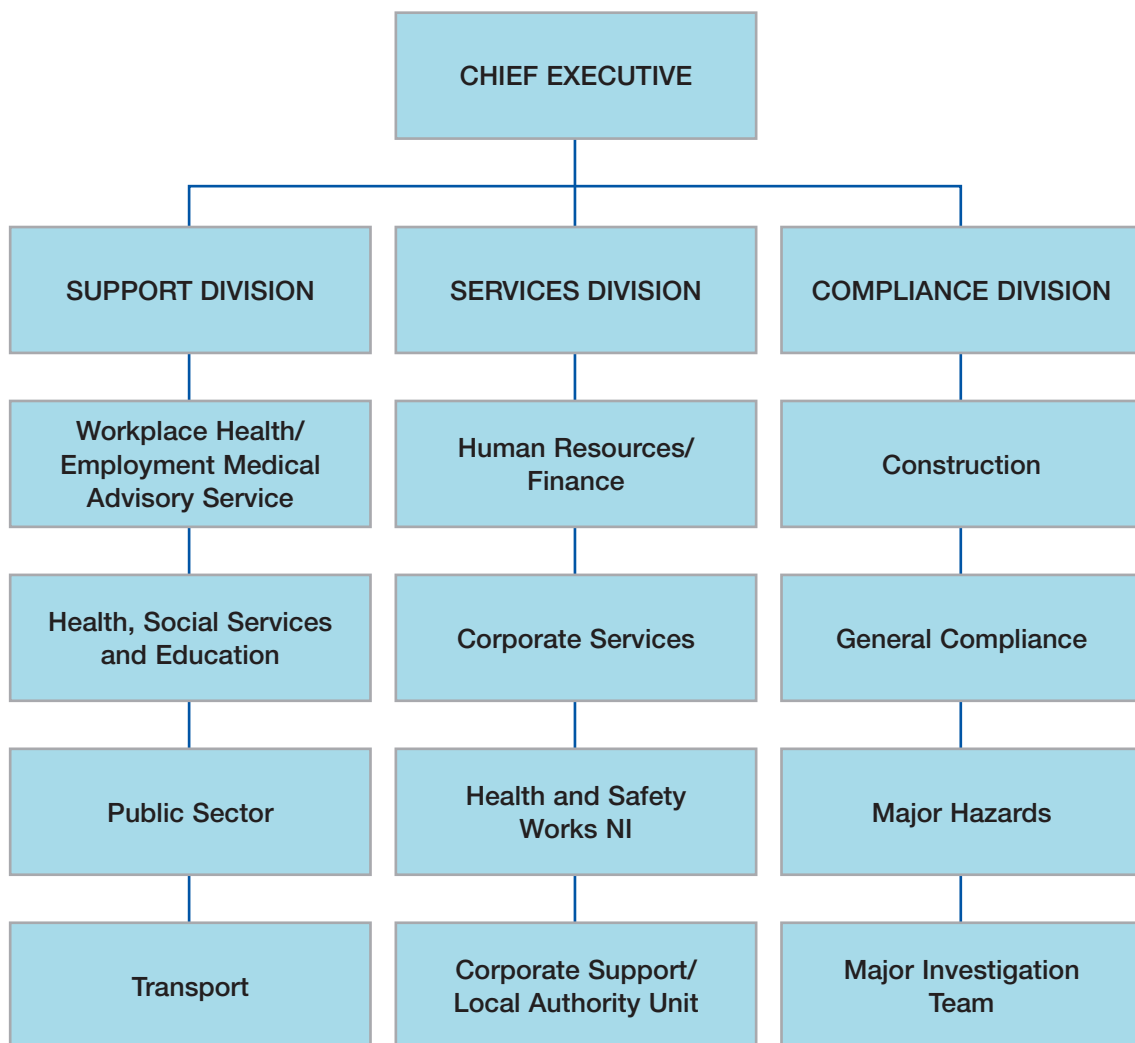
CHIEF EXECUTIVE

SUPPORT DIVISION

Workplace Health/ Employment Medical Advisory Service

Health, Social Services and Education

Public Sector

Transport

SERVICES DIVISION

Human Resources/ Finance

Corporate Services

Health and Safety Works NI

Corporate Support/ Local Authority Unit

COMPLIANCE DIVISION

Construction

General Compliance

Major Hazards

Major Investigation Team